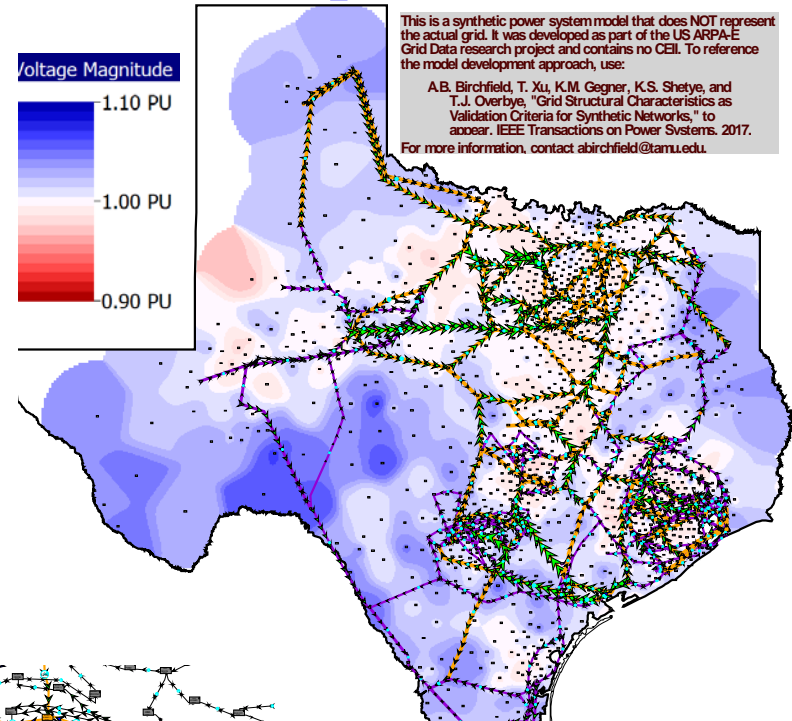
Voltage Magnitude

1.10 PU

1.00 PU

0.90 PU

This is a synthetic power system model that does NOT represent the actual grid. It was developed as part of the US ARPA-E Grid Data research project and contains no CEII. To reference the model development approach, use:

A.B. Birchfield, T. Xu, K.M. Gegner, K.S. Shetye, and T.J. Overbye, "Grid Structural Characteristics as Validation Criteria for Synthetic Networks," to appear, IEEE Transactions on Power Systems, 2017.

For more information, contact abirchfield@tamu.edu.